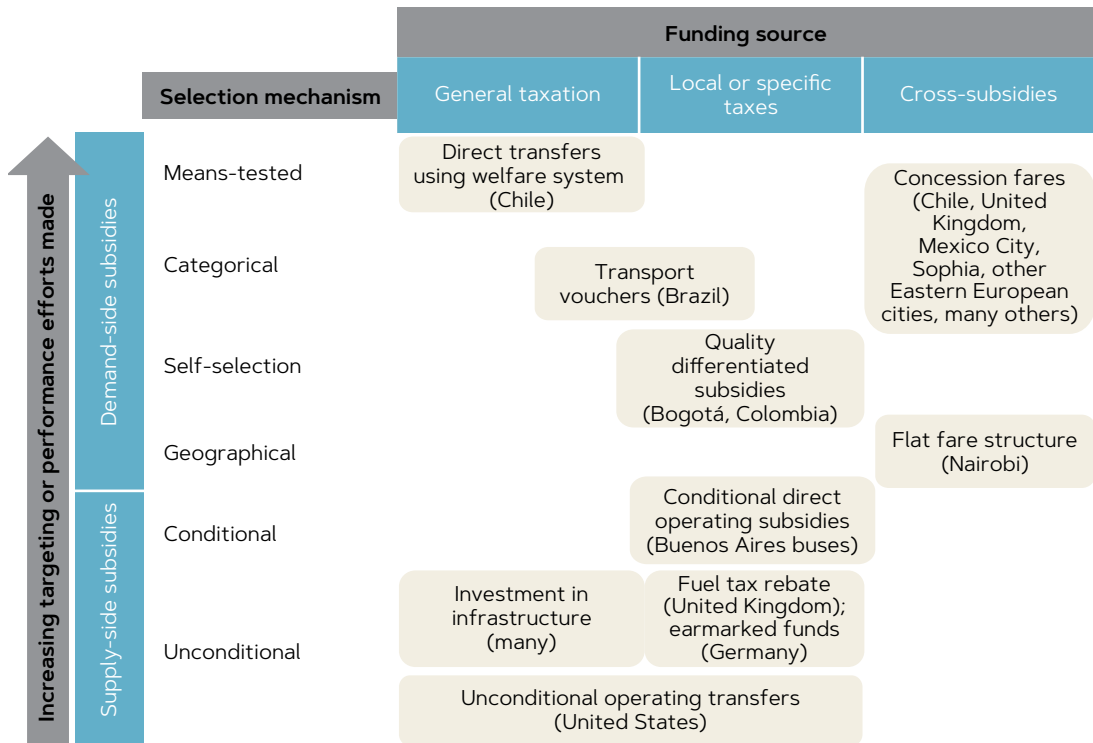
Funding source

| Selection mechanism | General taxation | Local or specific taxes | Cross-subsidies |
|---|---|---|---|

Increasing targeting or performance efforts made

Demand-side subsidies

Supply-side subsidies

Means-tested

Categorical

Self-selection

Geographical

Conditional

Unconditional

Direct transfers using welfare system (Chile)

Concession fares (Chile, United Kingdom, Mexico City, Sophia, other Eastern European cities, many others)

Transport vouchers (Brazil)

Quality differentiated subsidies (Bogotá, Colombia)

Flat fare structure (Nairobi)

Conditional direct operating subsidies (Buenos Aires buses)

Investment in infrastructure (many)

Fuel tax rebate (United Kingdom); earmarked funds (Germany)

Unconditional operating transfers (United States)